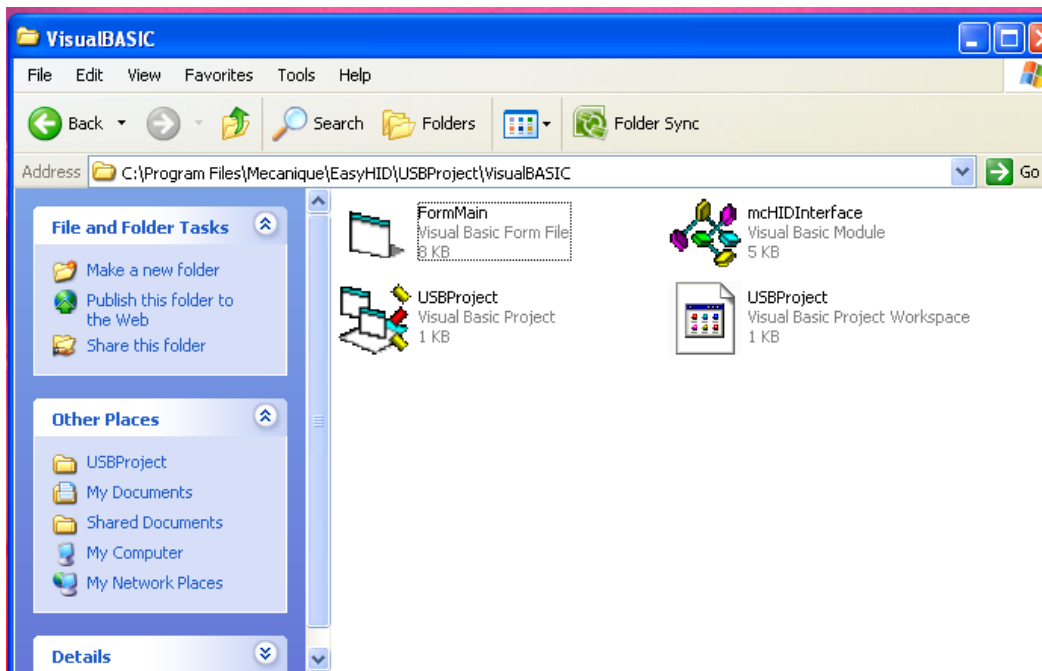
VisualBASIC

File Edit View Favorites Tools Help

Back Search Folders Folder Sync

Address C:\Program Files\Mecanique\EasyHID\USBProject\VisualBASIC Go

File and Folder Tasks

Make a new folder
Publish this folder to the Web
Share this folder

Other Places

USBProject
My Documents
Shared Documents
My Computer
My Network Places

Details

FormMain
Visual Basic Form File
8 KB

mcHIDInterface
Visual Basic Module
5 KB

USBProject
Visual Basic Project
1 KB

USBProject
Visual Basic Project Workspace
1 KB